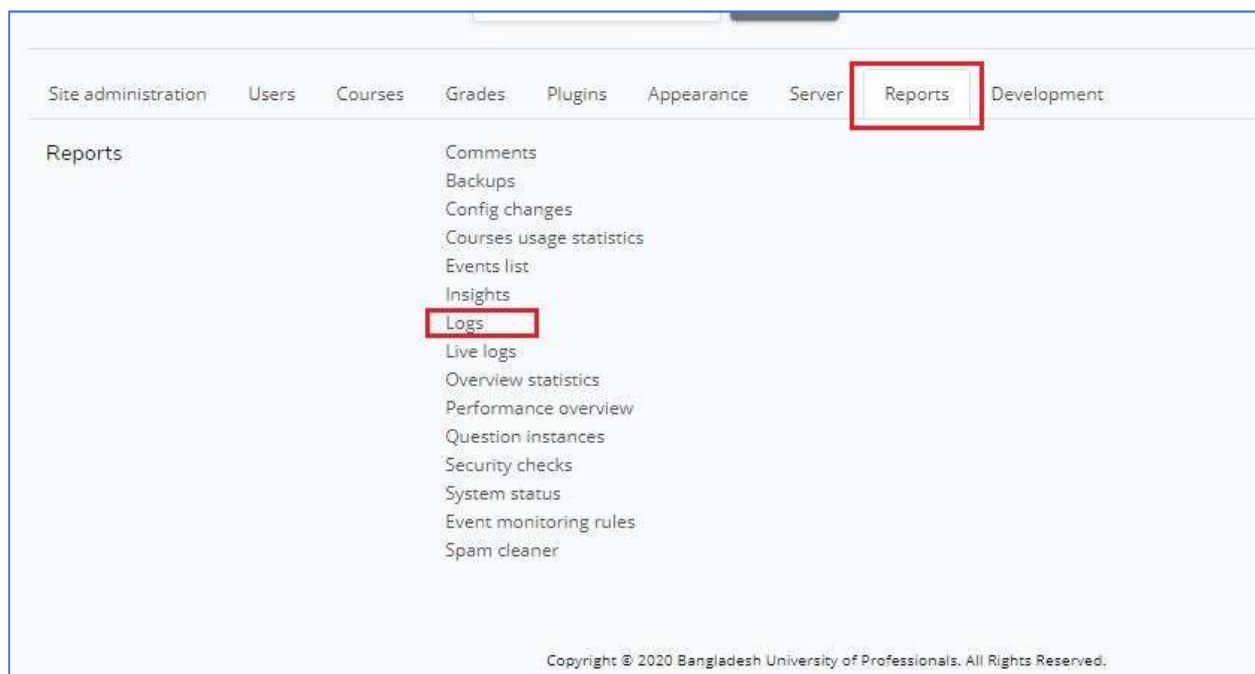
Site administration Users Courses Grades Plugins Appearance Server Reports Development

Reports

Comments
Backups
Config changes
Courses usage statistics
Events list
Insights
Logs
Live logs
Overview statistics
Performance overview
Question instances
Security checks
System status
Event monitoring rules
Spam cleaner

Copyright © 2020 Bangladesh University of Professionals. All Rights Reserved.